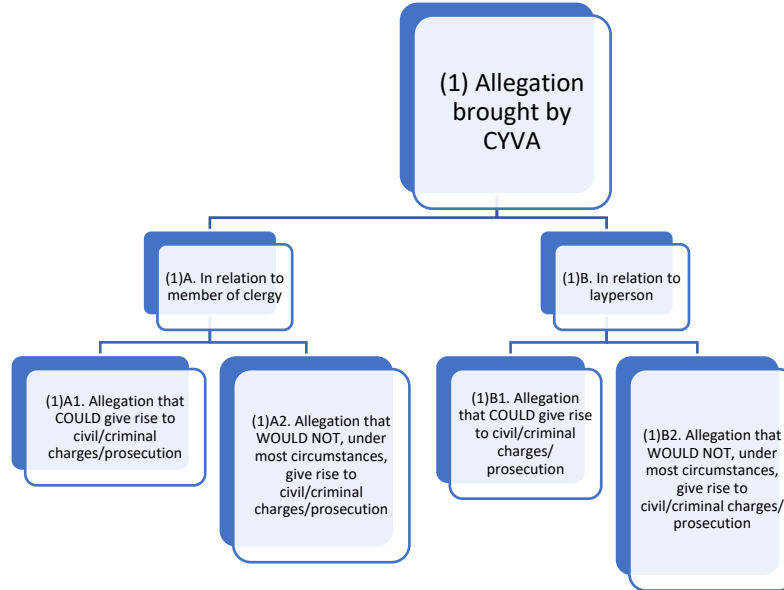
(1) Allegation brought by CYVA

(1)A. In relation to member of clergy

(1)B. In relation to layperson

(1)A1. Allegation that COULD give rise to civil/criminal charges/prosecution

(1)A2. Allegation that WOULD NOT, under most circumstances, give rise to civil/criminal charges/prosecution

(1)B1. Allegation that COULD give rise to civil/criminal charges/ prosecution

(1)B2. Allegation that WOULD NOT, under most circumstances, give rise to civil/criminal charges/ prosecution